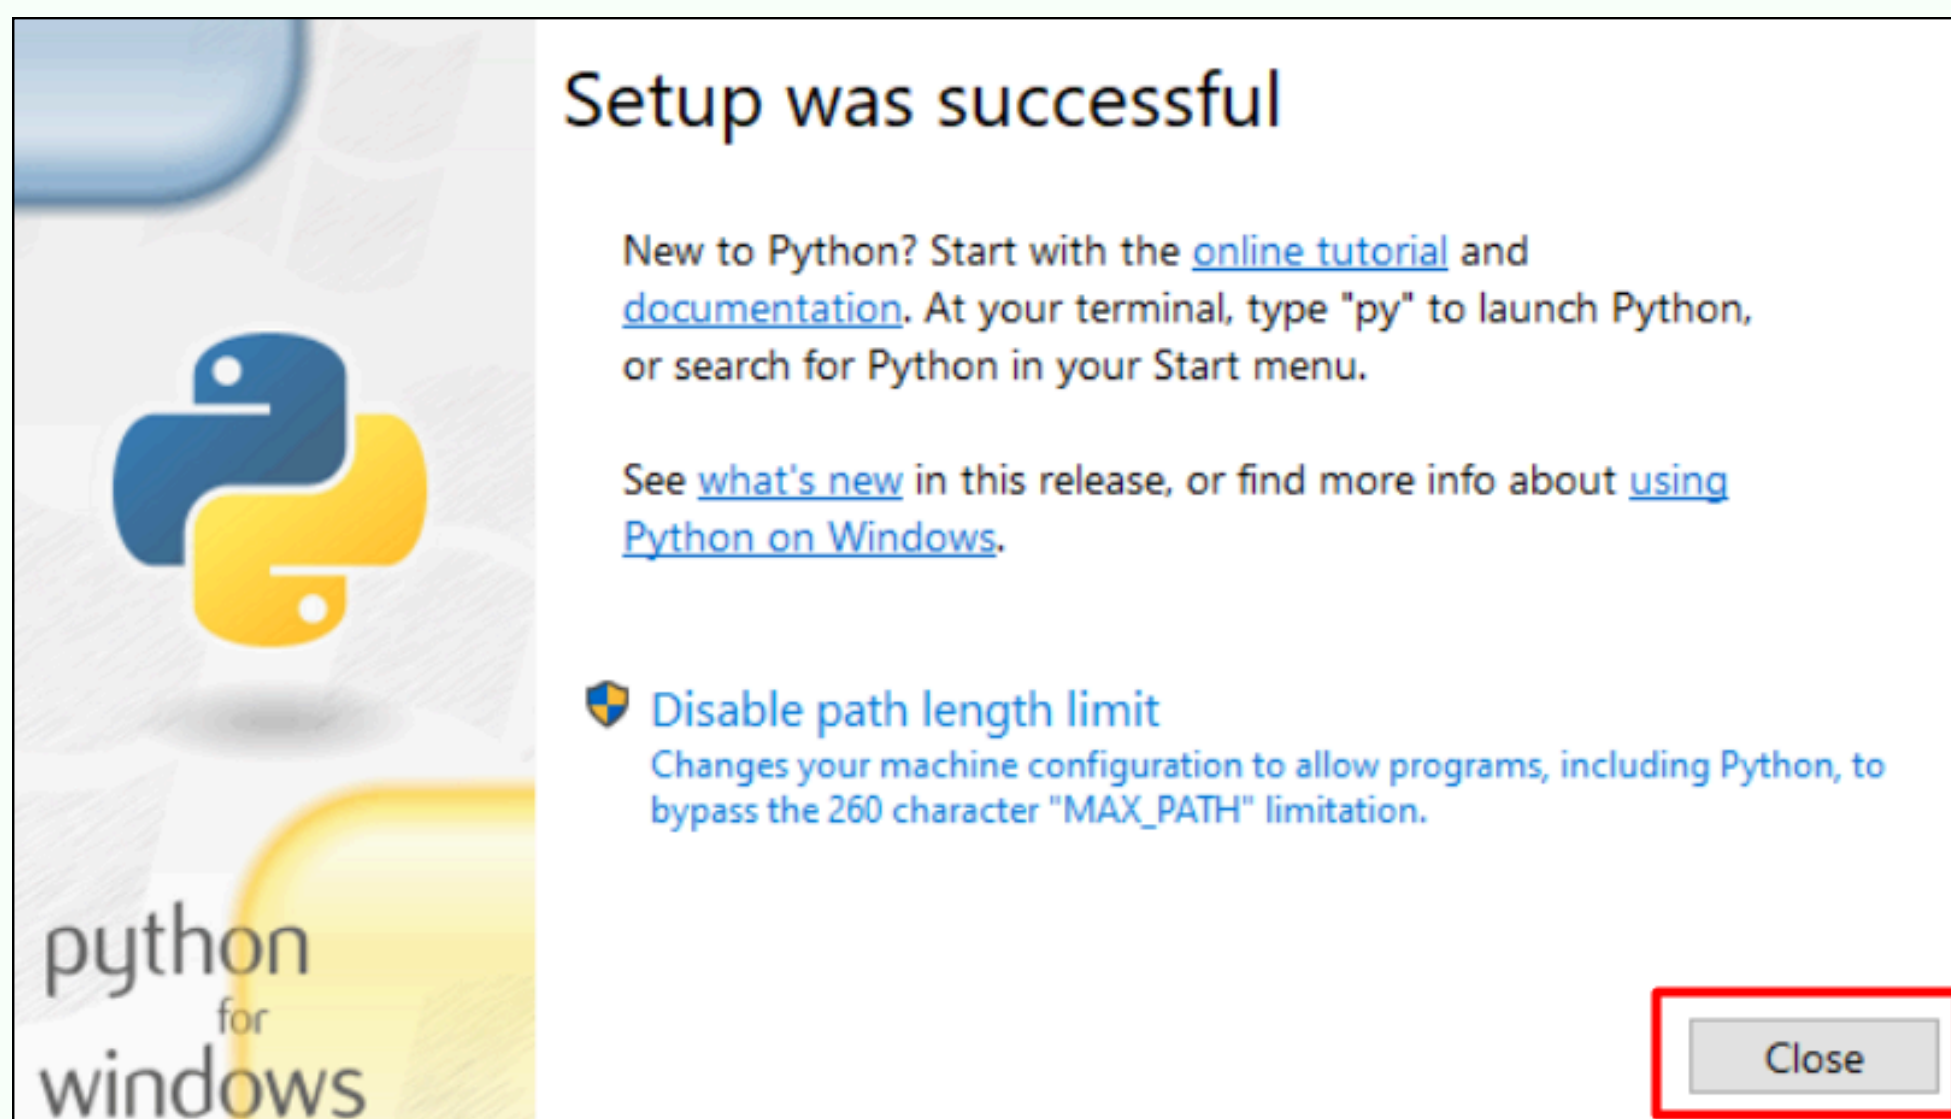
python
for
windows

Setup was successful

New to Python? Start with the online tutorial and documentation. At your terminal, type "py" to launch Python, or search for Python in your Start menu.

See what's new in this release, or find more info about using Python on Windows.

Disable path length limit
Changes your machine configuration to allow programs, including Python, to bypass the 260 character "MAX_PATH" limitation.

Close